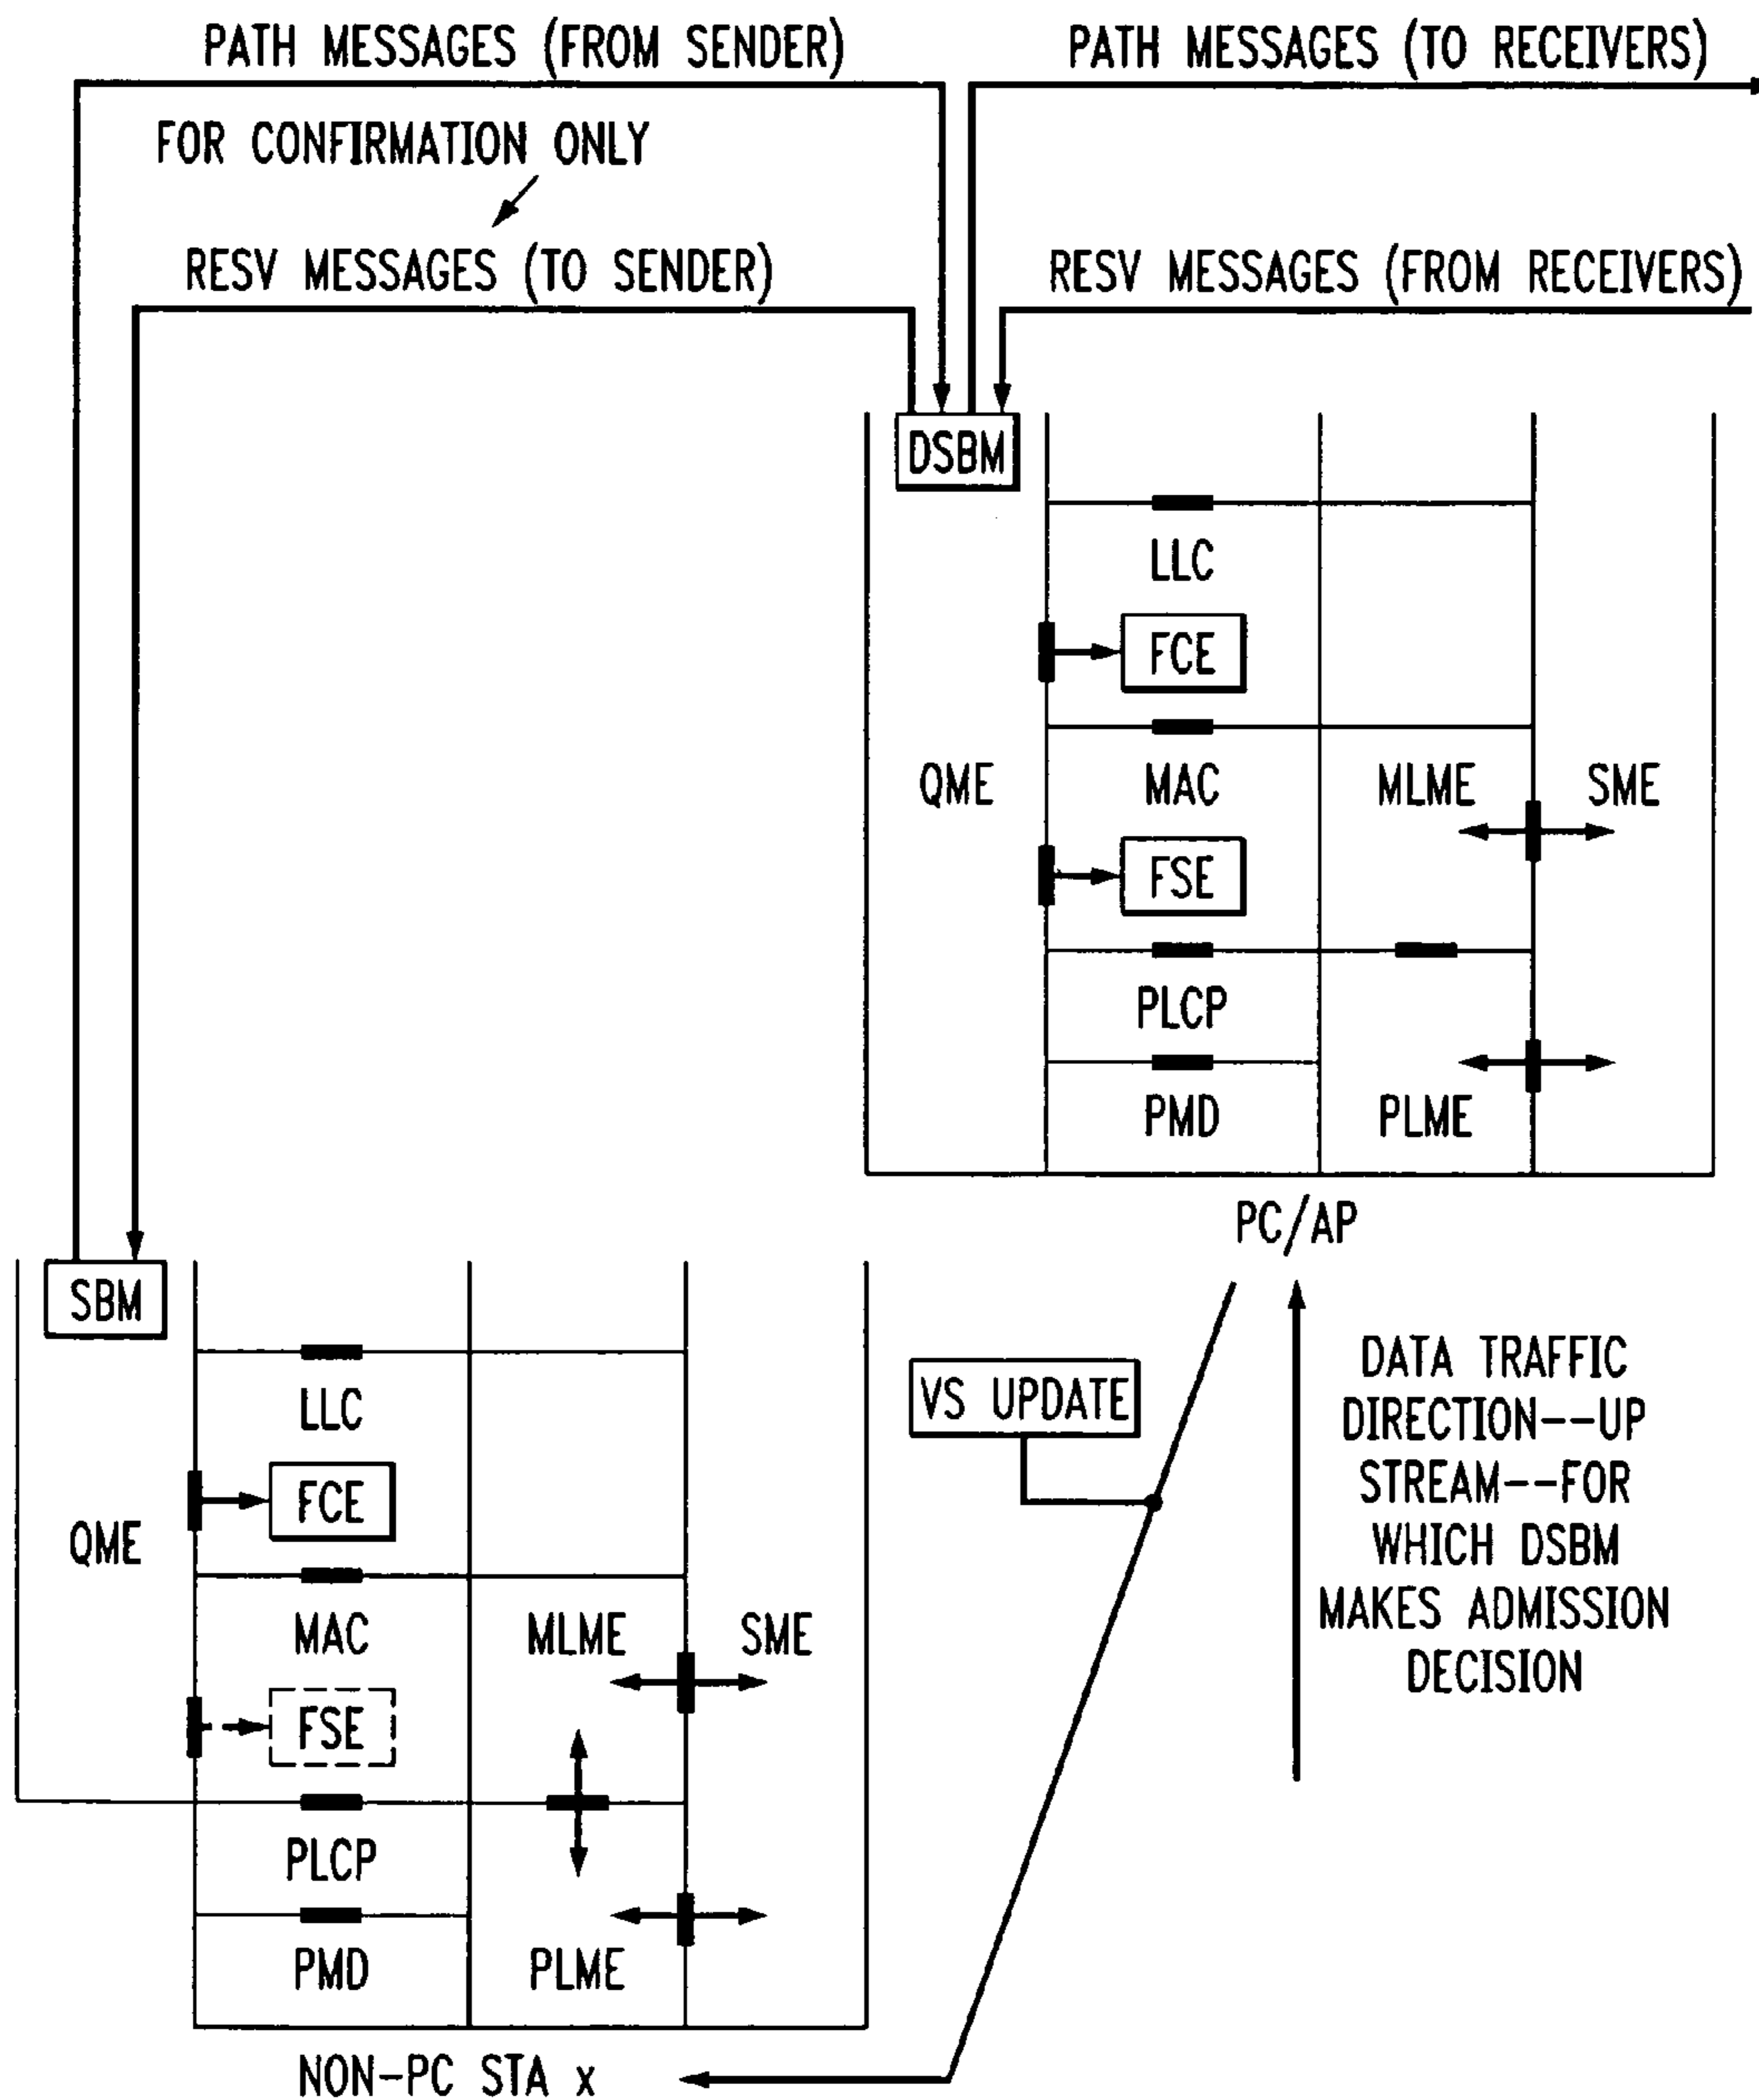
PATH MESSAGES (FROM SENDER)
PATH MESSAGES (TO RECEIVERS)
FOR CONFIRMATION ONLY
RESV MESSAGES (TO SENDER)
RESV MESSAGES (FROM RECEIVERS)
DSBM
LLC
FCE
QME
MAC
MLME
SME
FSE
PLCP
PMD
PLME
PC/AP
SBM
LLC
FCE
QME
MAC
MLME
SME
FSE
PLCP
PMD
PLME
VS UPDATE
DATA TRAFFIC DIRECTION--UP STREAM--FOR WHICH DSBM MAKES ADMISSION DECISION
NON-PC STA x